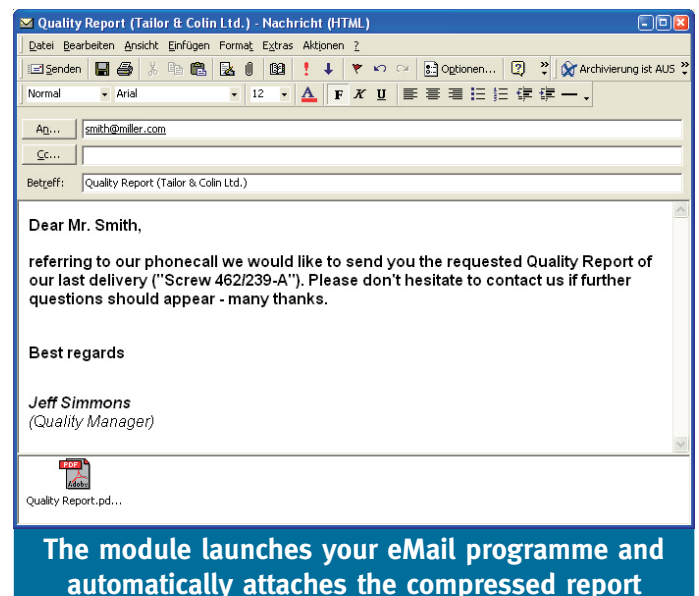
Quality Report (Tailor & Colin Ltd.) - Nachricht (HTML)

Datei Bearbeiten Ansicht Einfügen Format Extras Aktionen ?

Senden Optionen... Archivierung ist AUS

Normal Arial 12 F K U

An... smith@miller.com

Cc...

Betreff: Quality Report (Tailor & Colin Ltd.)

Dear Mr. Smith,

referring to our phonecall we would like to send you the requested Quality Report of our last delivery ("Screw 462/239-A"). Please don't hesitate to contact us if further questions should appear - many thanks.

Best regards

Jeff Simmons
(Quality Manager)

PDF Adobe
Quality Report.pd...

The module launches your eMail programme and automatically attaches the compressed report